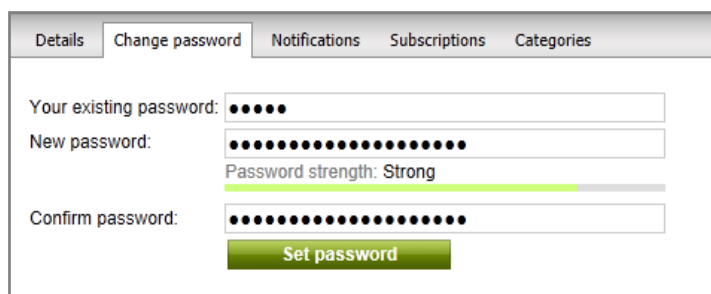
Details | Change password | Notifications | Subscriptions | Categories

Your existing password: •••••

New password: ••••••••••••••••••••

Password strength: Strong

Confirm password: ••••••••••••••••••••

Set password